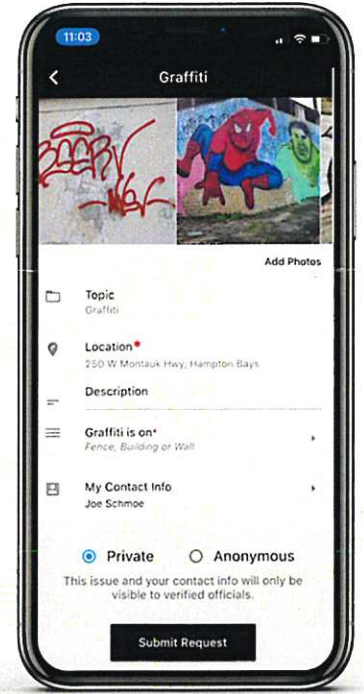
11:03

Graffiti

Add Photos

Topic
Graffiti

Location*
250 W Montauk Hwy, Hampton Bays

Description

Graffiti is on*
Fence, Building or Wall

My Contact Info
Joe Schmoe

Private Anonymous

This issue and your contact info will only be visible to verified officials.

Submit Request